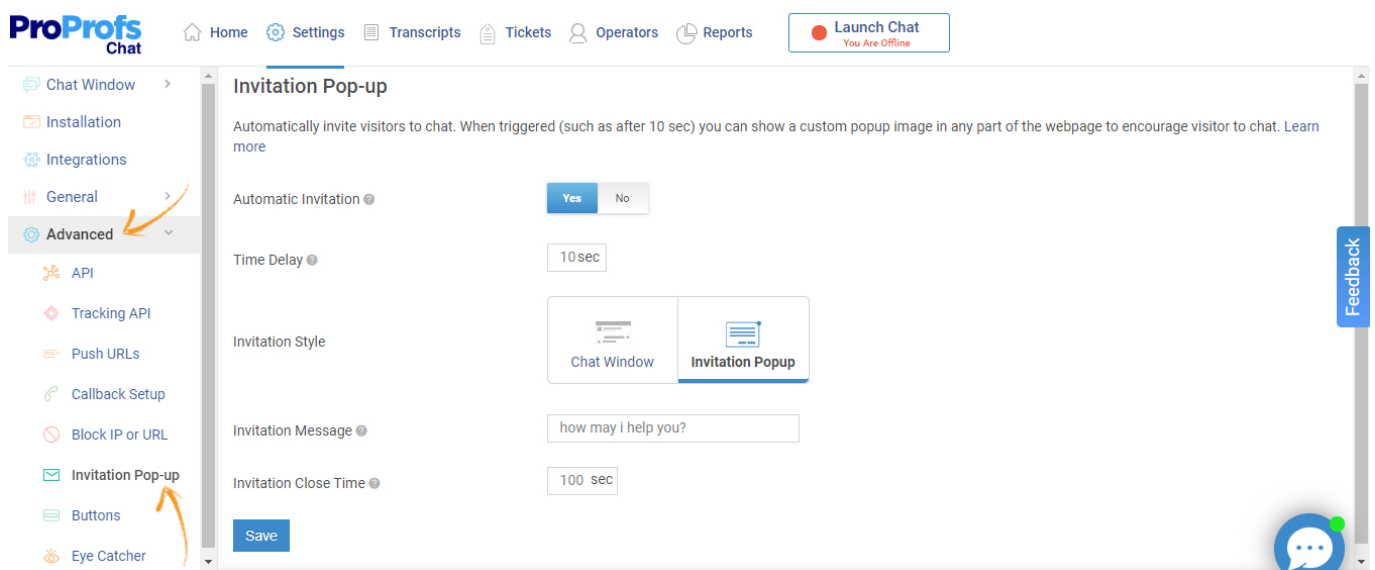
ProProfs Chat

Home Settings Transcripts Tickets Operators Reports

Launch Chat
You Are Offline

Chat Window
Installation
Integrations
General
Advanced
API
Tracking API
Push URLs
Callback Setup
Block IP or URL
Invitation Pop-up
Buttons
Eye Catcher

Invitation Pop-up

Automatically invite visitors to chat. When triggered (such as after 10 sec) you can show a custom popup image in any part of the webpage to encourage visitor to chat. Learn more

Automatic Invitation Yes No

Time Delay 10 sec

Invitation Style Chat Window Invitation Popup

Invitation Message how may i help you?

Invitation Close Time 100 sec

Save

Feedback